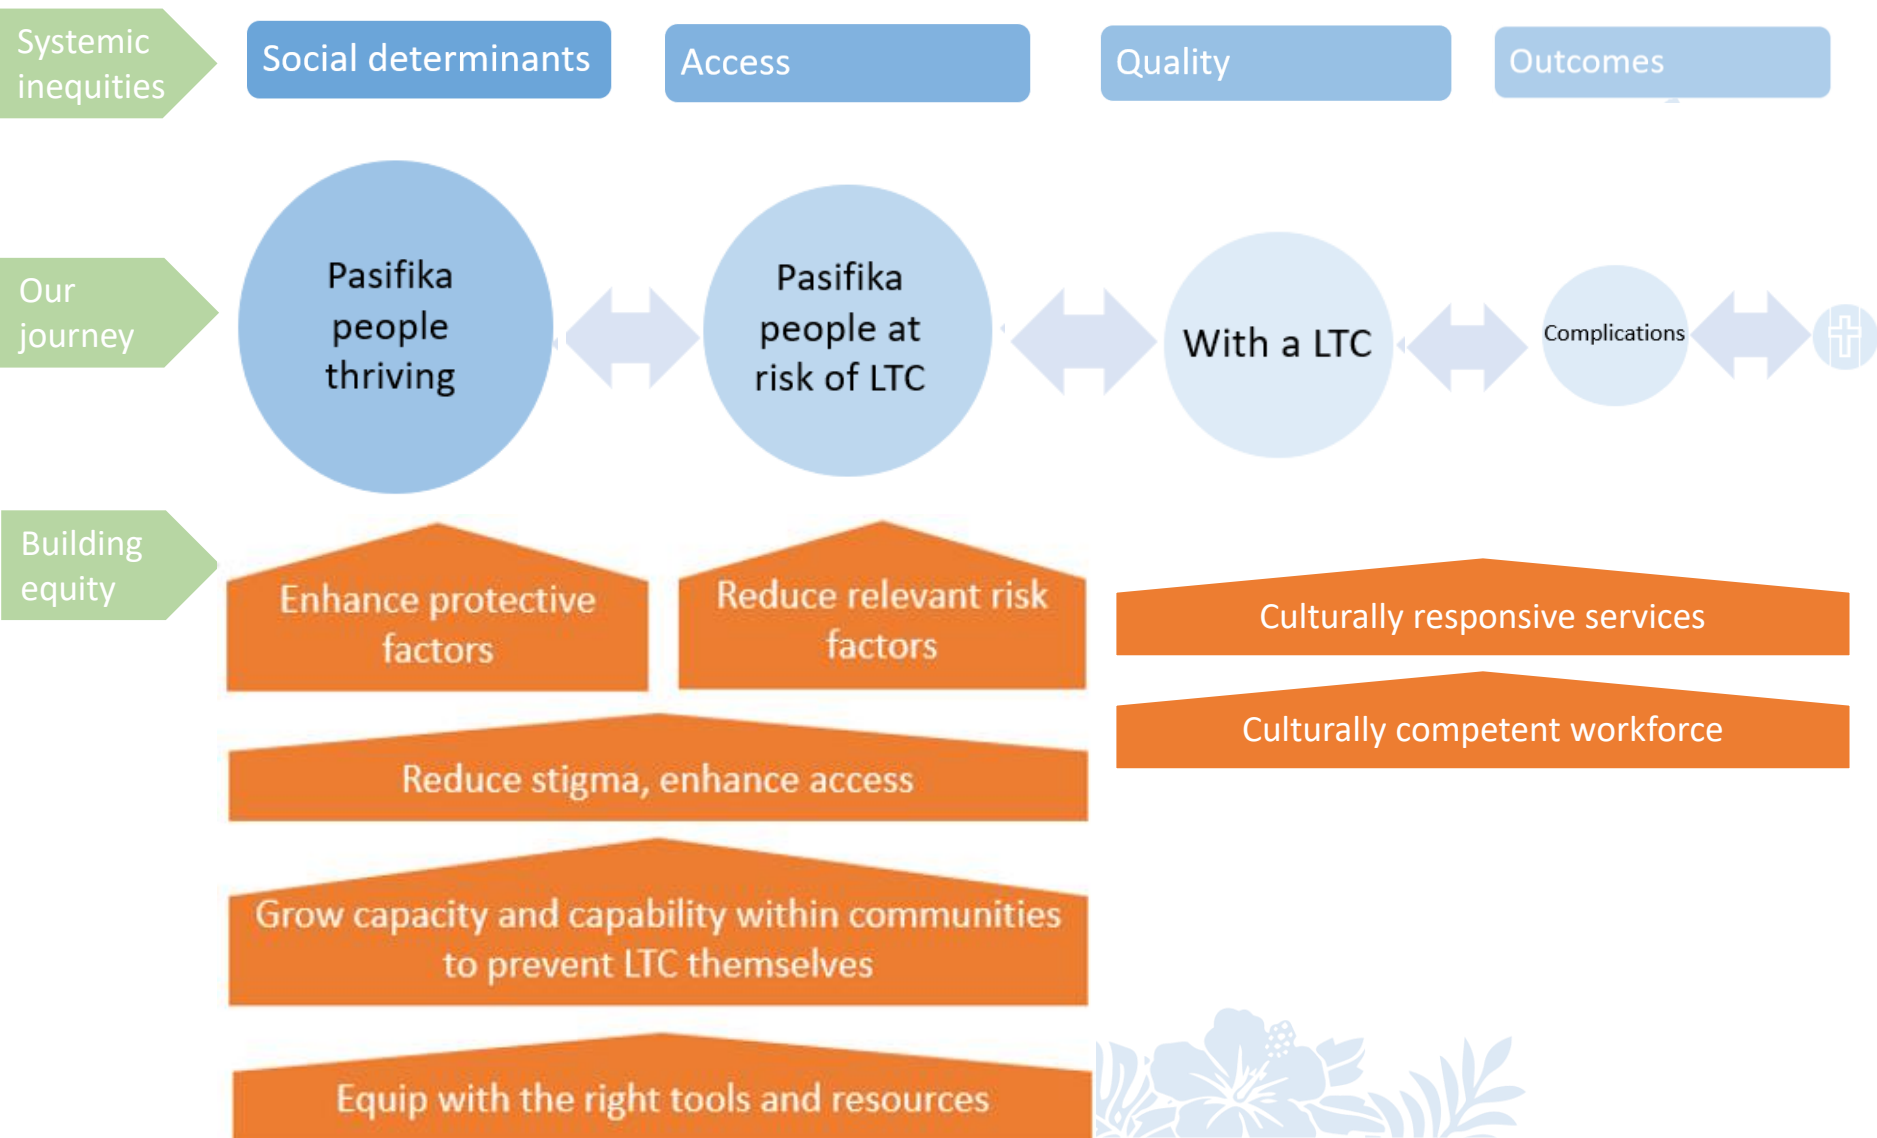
Systemic inequities

Social determinants

Access

Quality

Outcomes

Our journey

Pasifika people thriving

Pasifika people at risk of LTC

With a LTC

Complications

Building equity

Enhance protective factors

Reduce relevant risk factors

Culturally responsive services

Culturally competent workforce

Reduce stigma, enhance access

Grow capacity and capability within communities to prevent LTC themselves

Equip with the right tools and resources